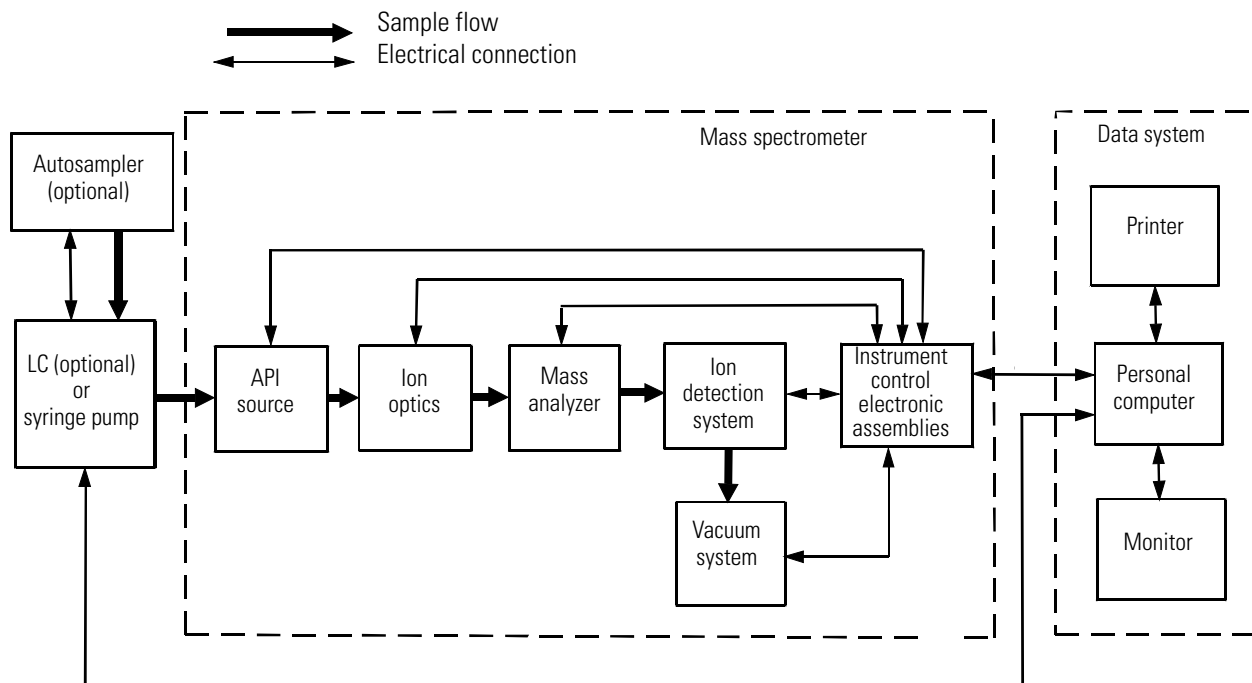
Sample flow
Electrical connection

Mass spectrometer

Data system

Autosampler (optional)

LC (optional) or syringe pump

API source

Ion optics

Mass analyzer

Ion detection system

Instrument control electronic assemblies

Vacuum system

Printer

Personal computer

Monitor